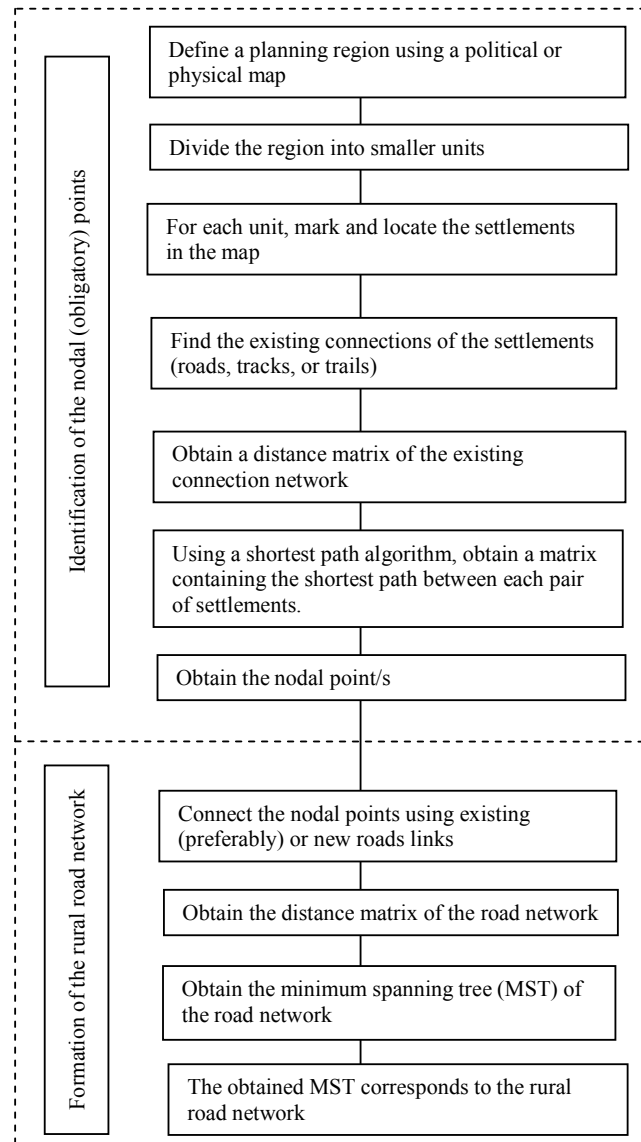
Identification of the nodal (obligatory) points

Define a planning region using a political or physical map

Divide the region into smaller units

For each unit, mark and locate the settlements in the map

Find the existing connections of the settlements (roads, tracks, or trails)

Obtain a distance matrix of the existing connection network

Using a shortest path algorithm, obtain a matrix containing the shortest path between each pair of settlements.

Obtain the nodal point/s

Formation of the rural road network

Connect the nodal points using existing (preferably) or new roads links

Obtain the distance matrix of the road network

Obtain the minimum spanning tree (MST) of the road network

The obtained MST corresponds to the rural road network